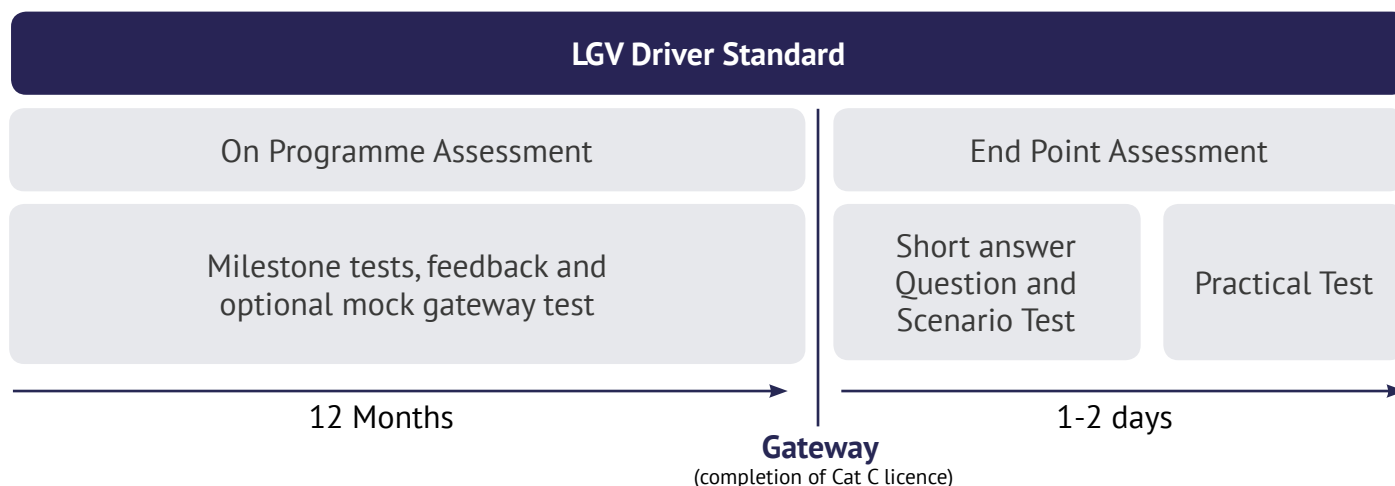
LGV Driver Standard

On Programme Assessment

Milestone tests, feedback and optional mock gateway test

End Point Assessment

Short answer Question and Scenario Test

Practical Test

12 Months

1-2 days

Gateway
(completion of Cat C licence)